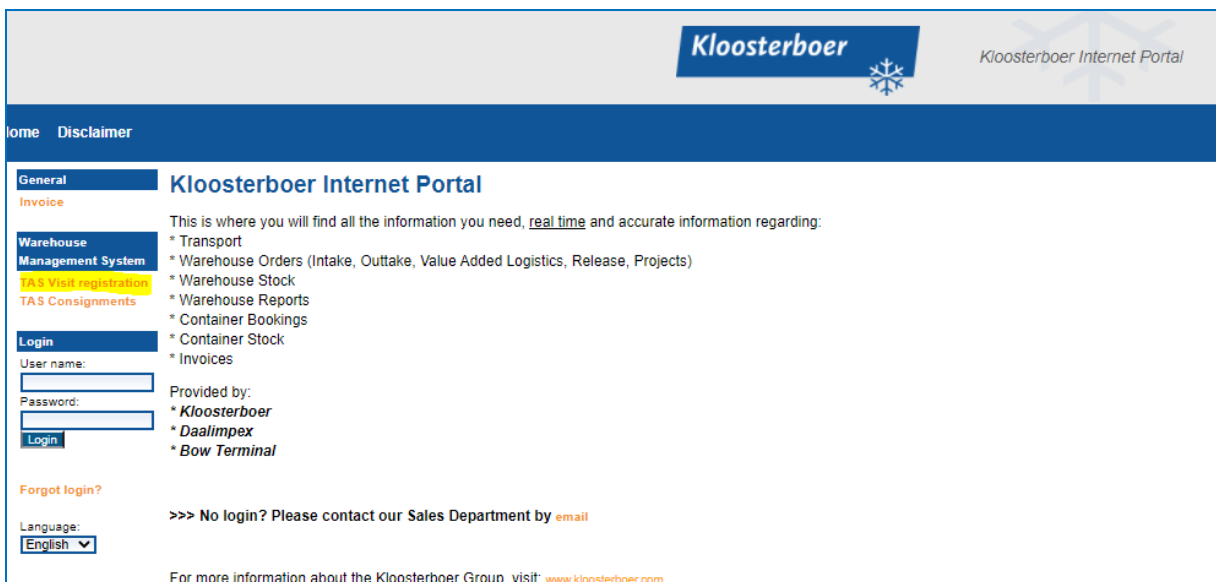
Kloosterboer

Kloosterboer Internet Portal

lome Disclaimer

General
Invoice

Warehouse Management System
TAS Visit registration
TAS Consignments

Login
User name:
Password:
Login

Forgot login?

Language:
English

Kloosterboer Internet Portal

This is where you will find all the information you need, real time and accurate information regarding:
* Transport
* Warehouse Orders (Intake, Outtake, Value Added Logistics, Release, Projects)
* Warehouse Stock
* Warehouse Reports
* Container Bookings
* Container Stock
* Invoices

Provided by:
* Kloosterboer
* Daalimpex
* Bow Terminal

>>> No login? Please contact our Sales Department by email

For more information about the Kloosterboer Group, visit: www.kloosterboer.com